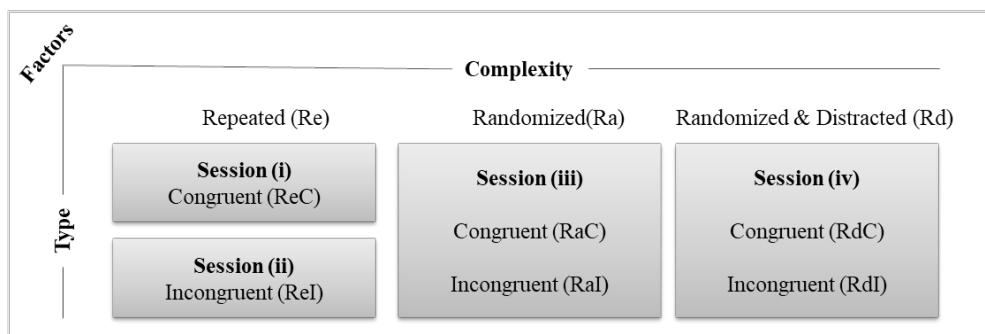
Factors

Complexity

Type

Repeated (Re)

Randomized(Ra)

Randomized & Distracted (Rd)

Session (i)
Congruent (ReC)

Session (ii)
Incongruent (ReI)

Session (iii)
Congruent (RaC)
Incongruent (RaI)

Session (iv)
Congruent (RdC)
Incongruent (RdI)